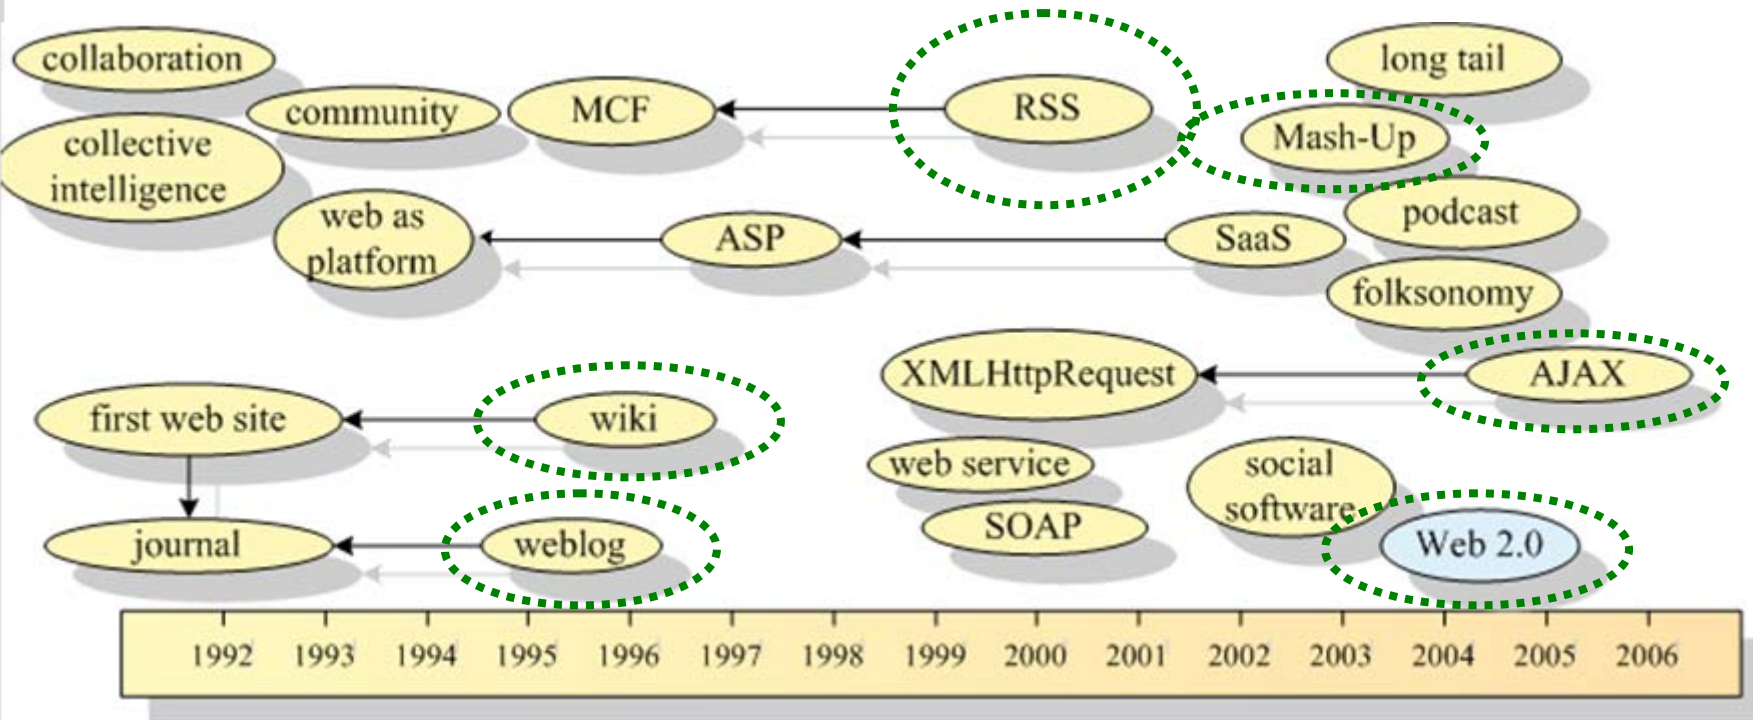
collaboration
community
MCF
RSS
long tail
Mash-Up
collective intelligence
podcast
web as platform
ASP
SaaS
folksonomy
XMLHttpRequest
AJAX
first web site
wiki
web service
social software
SOAP
journal
weblog
Web 2.0

1992 1993 1994 1995 1996 1997 1998 1999 2000 2001 2002 2003 2004 2005 2006